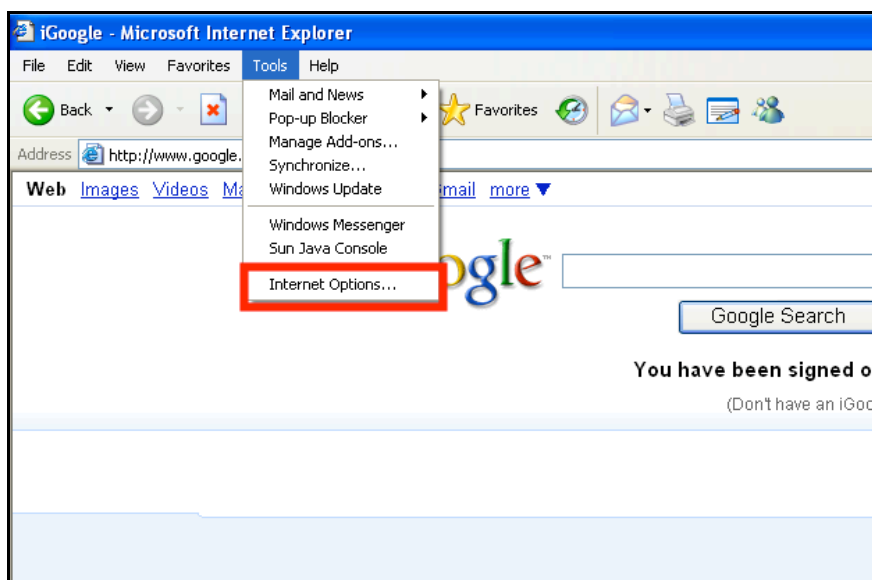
iGoogle - Microsoft Internet Explorer

File Edit View Favorites Tools Help

Back

Favorites

Address http://www.google.

Web Images Videos Ma

Gmail more ▼

Mail and News
Pop-up Blocker
Manage Add-ons...
Synchronize...
Windows Update
Windows Messenger
Sun Java Console
Internet Options...

ogle

Google Search

You have been signed o

(Don't have an iGoo